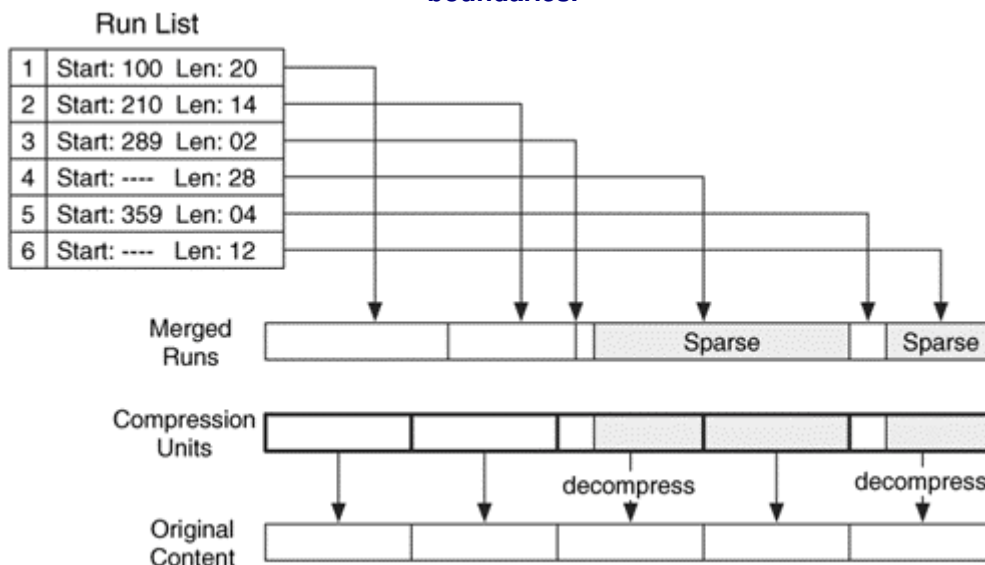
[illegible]

Run List

| 1 | Start: 100 Len: 20 |
|---|---|
| 2 | Start: 210 Len: 14 |
| 3 | Start: 289 Len: 02 |
| 4 | Start: ---- Len: 28 |
| 5 | Start: 359 Len: 04 |
| 6 | Start: ---- Len: 12 |

Merged Runs

Sparse

Sparse

Compression Units

decompress

decompress

Original Content